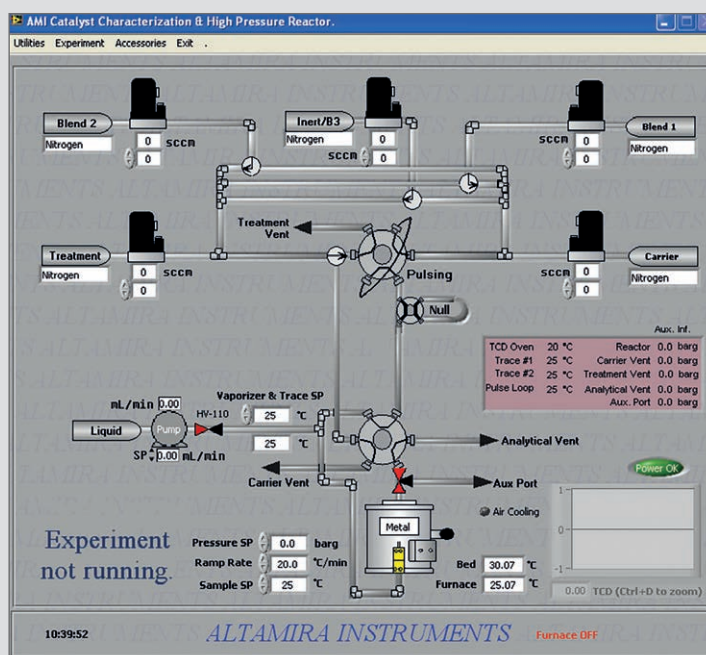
AMI Catalyst Characterization & High Pressure Reactor.

Utilities Experiment Accessories Exit .

Blend 2
Nitrogen
0 sccm
0

Inert/B3
Nitrogen
0
sccm
0

sccm
0
0
Blend 1
Nitrogen

Treatment Vent

Treatment
Nitrogen
0 sccm
0

Pulsing

sccm
0
0
Carrier
Nitrogen

Null

Aux. Inf.

| | | | |
|---|---|---|---|
| TCD Oven | 20 °C | Reactor | 0.0 barg |
| Trace #1 | 25 °C | Carrier Vent | 0.0 barg |
| Trace #2 | 25 °C | Treatment Vent | 0.0 barg |
| Pulse Loop | 25 °C | Analytical Vent | 0.0 barg |
| | | Aux. Port | 0.0 barg |

mL/min 0.00
Vaporizer & Trace SP
HV-110
25 °C
25 °C
Liquid
Pump
SP 0.00 mL/min

Analytical Vent

Power OK

Carrier Vent

Aux Port

Air Cooling

Metal

Experiment not running.

Pressure SP 0.0 barg
Ramp Rate 20.0 °C/min
Sample SP 25 °C

Bed 30.07 °C
Furnace 25.07 °C

1
0
0.00 TCD (Ctrl+D to zoom)

10:39:52

ALTAMIRA INSTRUMENTS

Furnace OFF